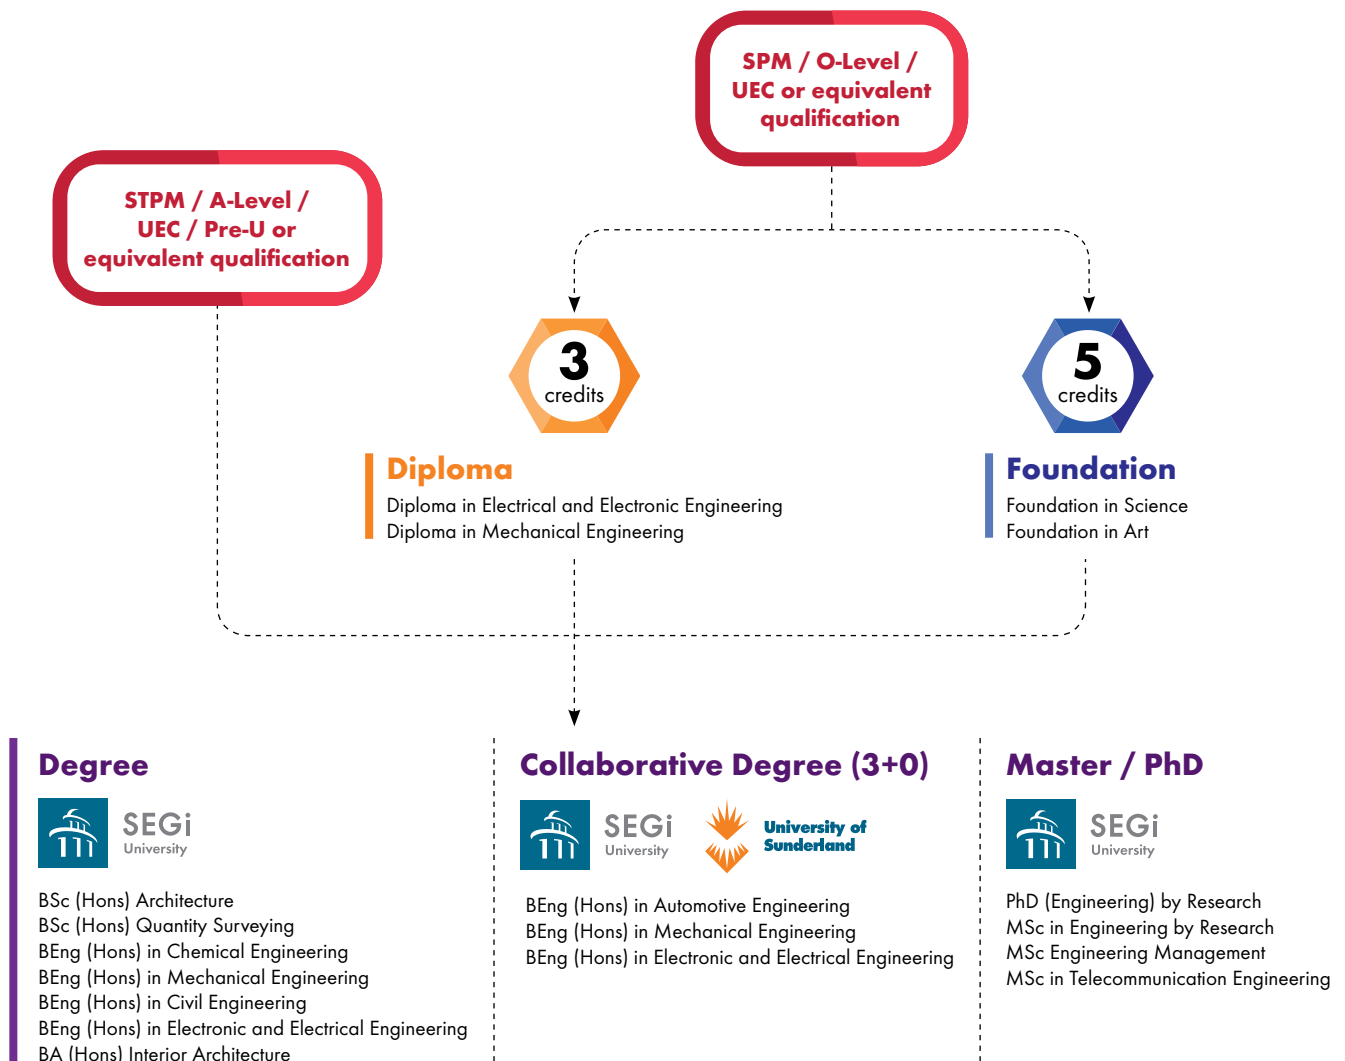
SPM / O-Level / UEC or equivalent qualification

STPM / A-Level / UEC / Pre-U or equivalent qualification

3 credits

5 credits

Diploma
Diploma in Electrical and Electronic Engineering
Diploma in Mechanical Engineering

Foundation
Foundation in Science
Foundation in Art

Degree
SEGi University
BSc (Hons) Architecture
BSc (Hons) Quantity Surveying
BEng (Hons) in Chemical Engineering
BEng (Hons) in Mechanical Engineering
BEng (Hons) in Civil Engineering
BEng (Hons) in Electronic and Electrical Engineering
BA (Hons) Interior Architecture

Collaborative Degree (3+0)
SEGi University
University of Sunderland
BEng (Hons) in Automotive Engineering
BEng (Hons) in Mechanical Engineering
BEng (Hons) in Electronic and Electrical Engineering

Master / PhD
SEGi University
PhD (Engineering) by Research
MSc in Engineering by Research
MSc Engineering Management
MSc in Telecommunication Engineering